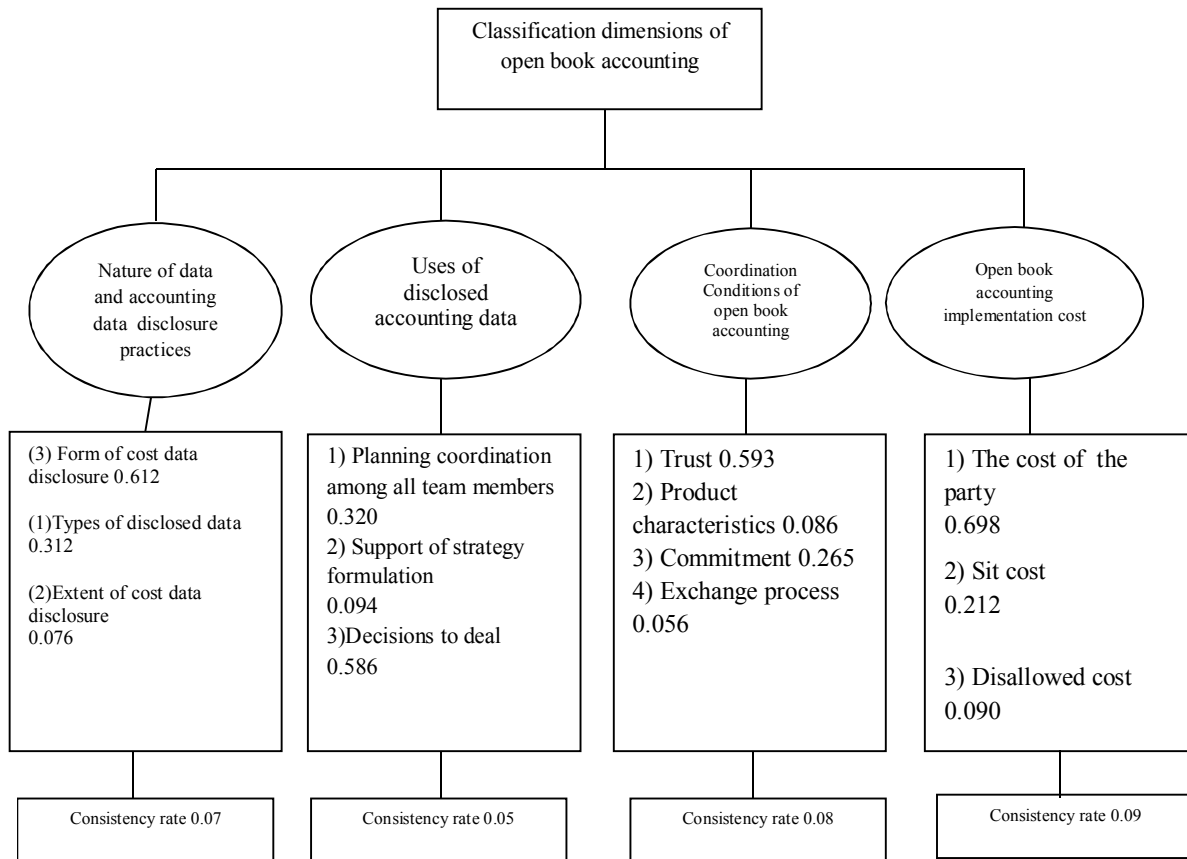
Classification dimensions of open book accounting

Nature of data and accounting data disclosure practices

Uses of disclosed accounting data

Coordination Conditions of open book accounting

Open book accounting implementation cost

(3) Form of cost data disclosure 0.612

(1)Types of disclosed data 0.312

(2)Extent of cost data disclosure 0.076

1) Planning coordination among all team members 0.320
2) Support of strategy formulation 0.094
3)Decisions to deal 0.586

1) Trust 0.593
2) Product characteristics 0.086
3) Commitment 0.265
4) Exchange process 0.056

1) The cost of the party 0.698
2) Sit cost 0.212
3) Disallowed cost 0.090

Consistency rate 0.07

Consistency rate 0.05

Consistency rate 0.08

Consistency rate 0.09